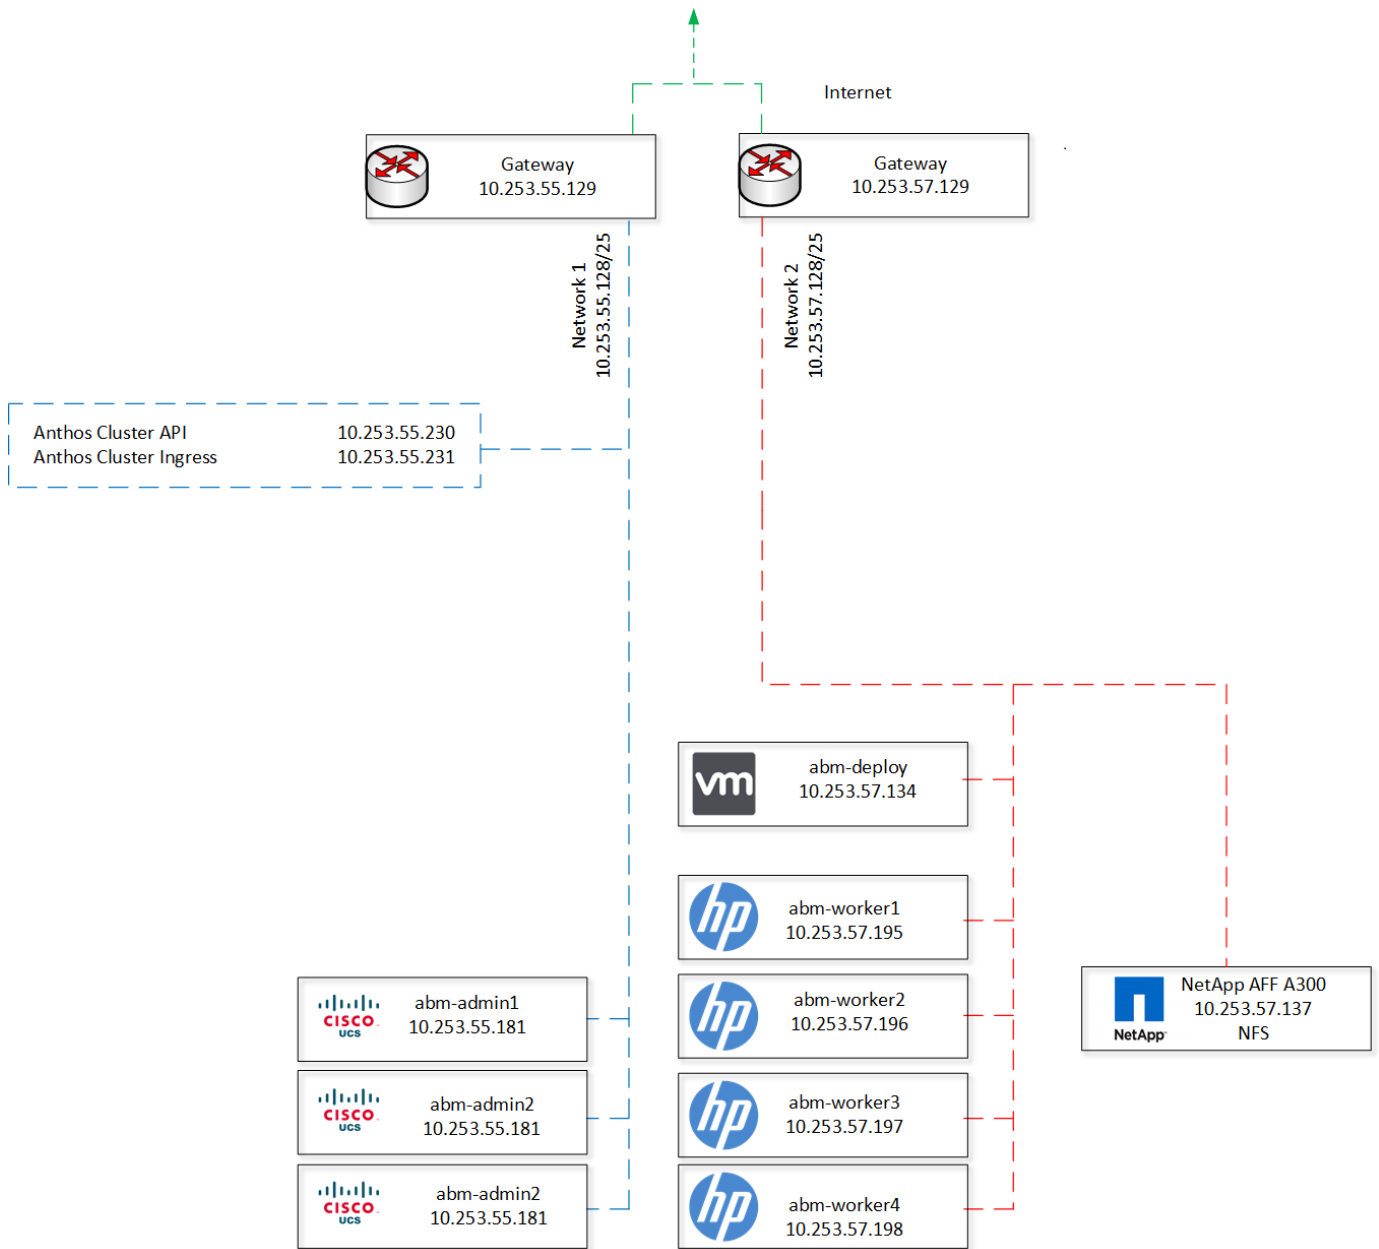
Internet

Gateway
10.253.55.129

Gateway
10.253.57.129

Network 1
10.253.55.128/25

Network 2
10.253.57.128/25

Anthos Cluster API 10.253.55.230
Anthos Cluster Ingress 10.253.55.231

vm
abm-deploy
10.253.57.134

hp
abm-worker1
10.253.57.195

hp
abm-worker2
10.253.57.196

hp
abm-worker3
10.253.57.197

hp
abm-worker4
10.253.57.198

NetApp
NetApp AFF A300
10.253.57.137
NFS

CISCO UCS
abm-admin1
10.253.55.181

CISCO UCS
abm-admin2
10.253.55.181

CISCO UCS
abm-admin2
10.253.55.181